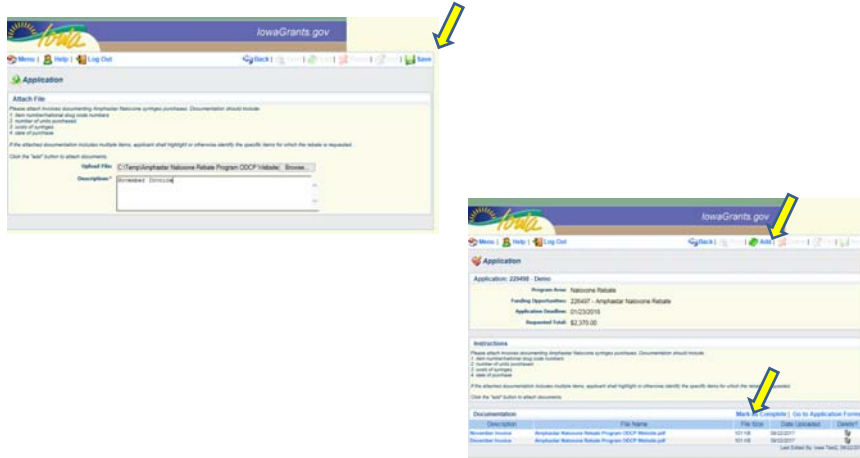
Iowa
IowaGrants.gov
Menu | Help | Log Out
Back | Save

Application

Attach File
Please attach invoices documenting Amphastar Naloxone syringes purchases. Documentation should include:
1. item number/national drug code numbers
2. number of units purchased
3. costs of syringes
4. date of purchase

If the attached documentation includes multiple items, applicant shall highlight or otherwise identify the specific items for which the rebate is requested.

Click the "add" button to attach documents.
Upload File: C:\Temp\Amphastar Naloxone Rebate Program ODCP Website\ Browse...
Description:* Annebed Invoice

Iowa
IowaGrants.gov
Menu | Help | Log Out
Back | Add |

Application

Application: 226498 - Demo
Program Area: Naloxone Rebate
Funding Opportunity: 226407 - Amphastar Naloxone Rebate
Application Deadline: 01/23/2018
Requested Total: $2,370.00

Instructions
Please attach invoices documenting Amphastar Naloxone syringes purchases. Documentation should include:
1. item number/national drug code numbers
2. number of units purchased
3. costs of syringes
4. date of purchase

If the attached documentation includes multiple items, applicant shall highlight or otherwise identify the specific items for which the rebate is requested.

Click the "add" button to attach documents.

Documentation
Mark as Complete | Go to Application Forms

| Description | File Name | File Size | Date Uploaded | Delete? |
|---|---|---|---|---|
| November Invoice | Amphastar Naloxone Rebate Program ODCP Website.pdf | 101 KB | 09/22/2017 | |
| December Invoice | Amphastar Naloxone Rebate Program ODCP Website.pdf | 101 KB | 09/22/2017 | |

Last Edited By: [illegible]